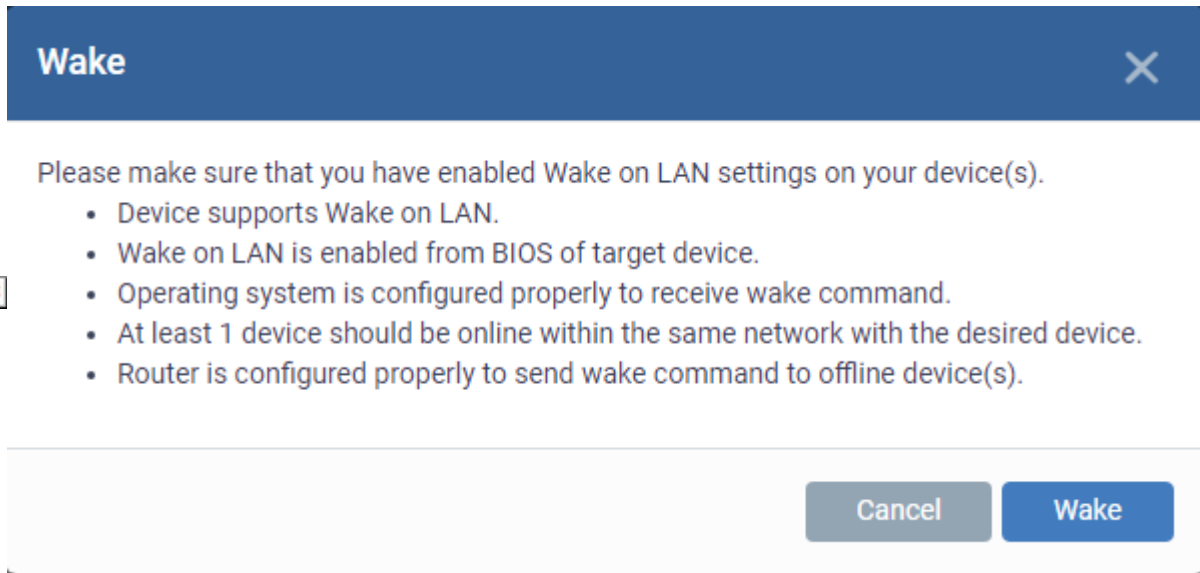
Wake

Please make sure that you have enabled Wake on LAN settings on your device(s).

- Device supports Wake on LAN.
- Wake on LAN is enabled from BIOS of target device.
- Operating system is configured properly to receive wake command.
- At least 1 device should be online within the same network with the desired device.
- Router is configured properly to send wake command to offline device(s).

Cancel Wake